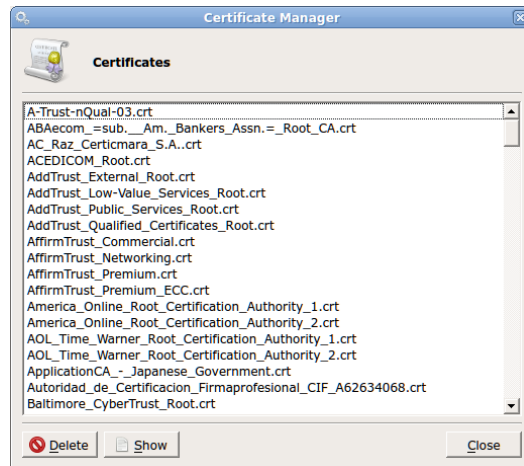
Certificate Manager

Certificates

A-Trust-nQual-03.crt
ABAecom_=sub.__Am._Bankers_Assn.=_Root_CA.crt
AC_Raz_Certicmara_S.A..crt
ACEDICOM_Root.crt
AddTrust_External_Root.crt
AddTrust_Low-Value_Services_Root.crt
AddTrust_Public_Services_Root.crt
AddTrust_Qualified_Certificates_Root.crt
AffirmTrust_Commercial.crt
AffirmTrust_Networking.crt
AffirmTrust_Premium.crt
AffirmTrust_Premium_ECC.crt
America_Online_Root_Certification_Authority_1.crt
America_Online_Root_Certification_Authority_2.crt
AOL_Time_Warner_Root_Certification_Authority_1.crt
AOL_Time_Warner_Root_Certification_Authority_2.crt
ApplicationCA_-_Japanese_Government.crt
Autoridad_de_Certificacion_Firmaprofesional_CIF_A62634068.crt
Baltimore_CyberTrust_Root.crt

Delete
Show
Close